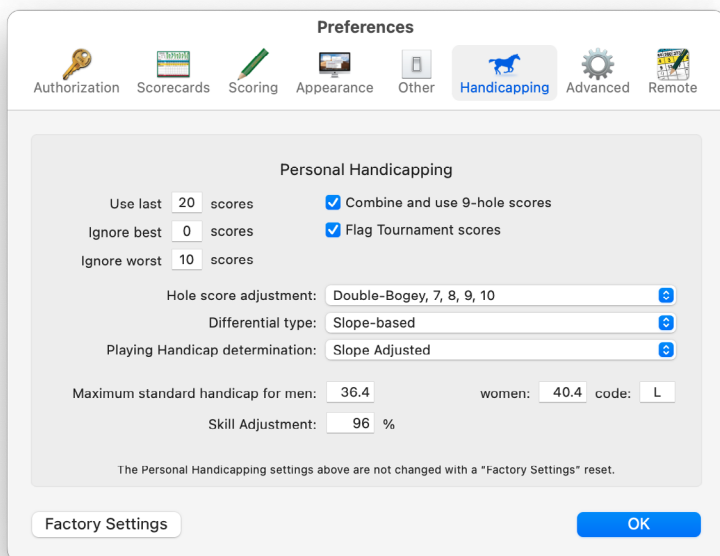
Preferences

Authorization Scorecards Scoring Appearance Other Handicapping Advanced Remote

Personal Handicapping

Use last 20 scores

Ignore best 0 scores

Ignore worst 10 scores

Combine and use 9-hole scores

Flag Tournament scores

Hole score adjustment: Double-Bogey, 7, 8, 9, 10

Differential type: Slope-based

Playing Handicap determination: Slope Adjusted

Maximum standard handicap for men: 36.4 women: 40.4 code: L

Skill Adjustment: 96 %

The Personal Handicapping settings above are not changed with a "Factory Settings" reset.

Factory Settings

OK